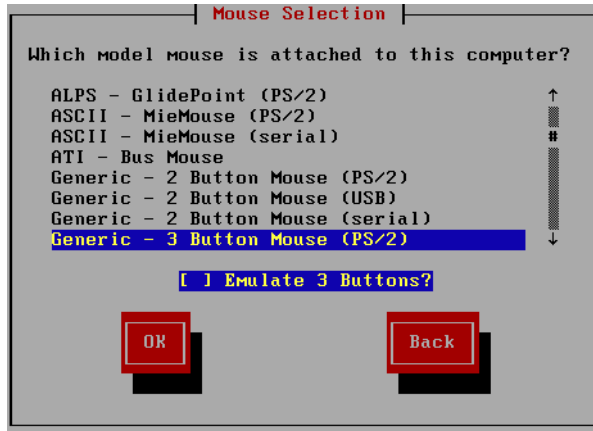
Mouse Selection

Which model mouse is attached to this computer?

ALPS - GlidePoint (PS/2)
ASCII - MieMouse (PS/2)
ASCII - MieMouse (serial)
ATI - Bus Mouse
Generic - 2 Button Mouse (PS/2)
Generic - 2 Button Mouse (USB)
Generic - 2 Button Mouse (serial)
Generic - 3 Button Mouse (PS/2)

[ ] Emulate 3 Buttons?

OK

Back